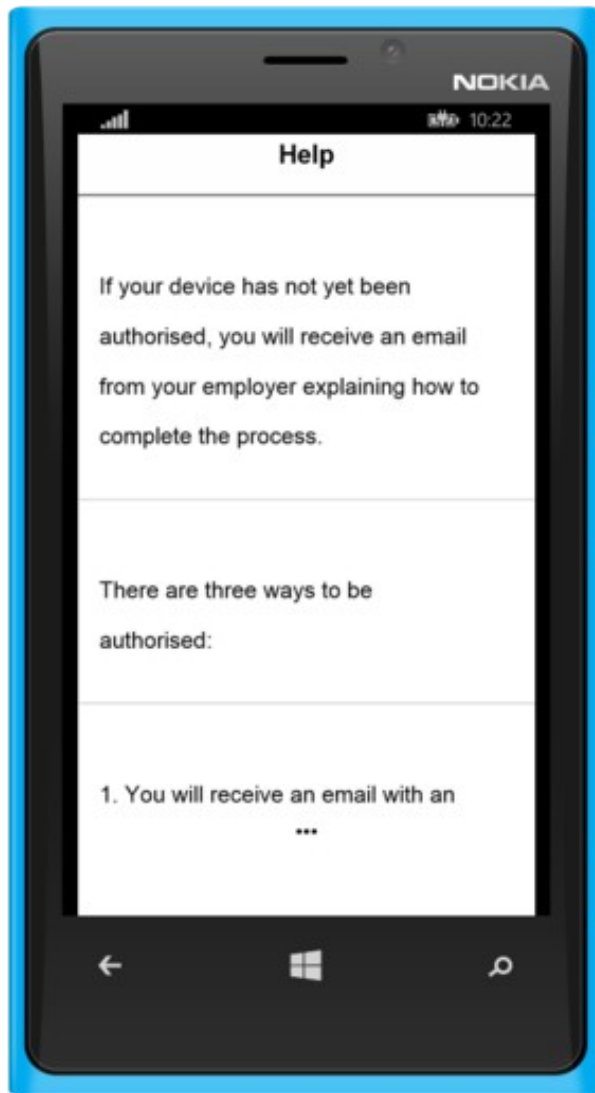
NOKIA

10:22

Help

If your device has not yet been authorised, you will receive an email from your employer explaining how to complete the process.

There are three ways to be authorised:

1. You will receive an email with an

•••